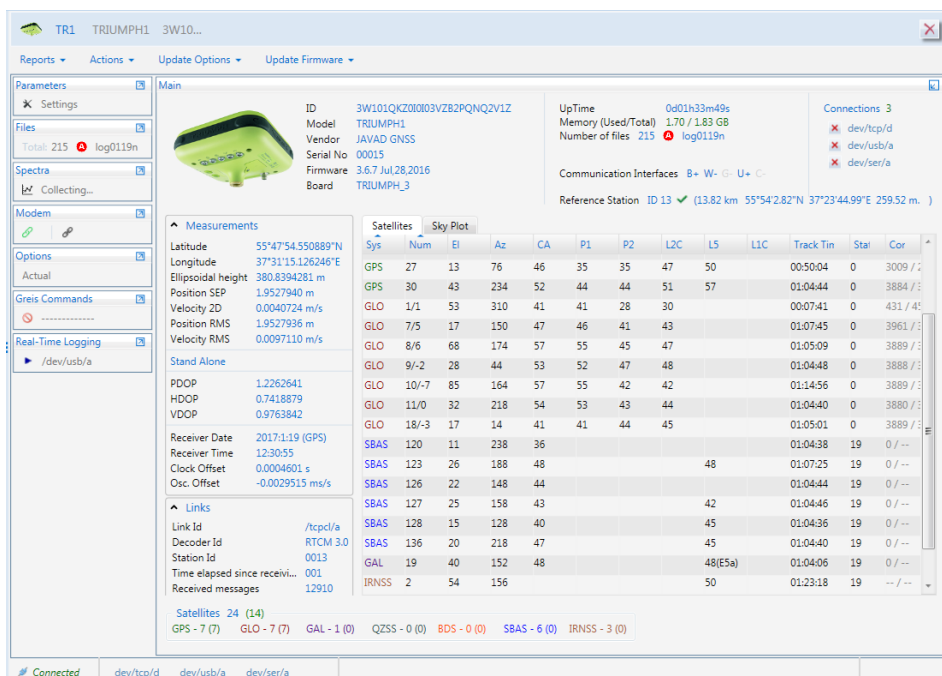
TR1 TRIUMPH1 3W10...

Reports ▾ Actions ▾ Update Options ▾ Update Firmware ▾

Parameters
Settings
Files
Total: 215 log0119n
Spectra
Collecting...
Modem
Options
Actual
Greis Commands
-------------
Real-Time Logging
/dev/usb/a

Main

ID 3W101QKZ0I0I03VZB2PQNQ2V1Z
Model TRIUMPH1
Vendor JAVAD GNSS
Serial No 00015
Firmware 3.6.7 Jul,28,2016
Board TRIUMPH_3

UpTime 0d01h33m49s
Memory (Used/Total) 1.70 / 1.83 GB
Number of files 215 log0119n

Communication Interfaces B+ W- G- U+ C-

Reference Station ID 13 (13.82 km 55°54'2.82"N 37°23'44.99"E 259.52 m. )

Connections 3
dev/tcp/d
dev/usb/a
dev/ser/a

Measurements
Latitude 55°47'54.550889"N
Longitude 37°31'15.126246"E
Ellipsoidal height 380.8394281 m
Position SEP 1.9527940 m
Velocity 2D 0.0040724 m/s
Position RMS 1.9527936 m
Velocity RMS 0.0097110 m/s

Stand Alone

PDOP 1.2262641
HDOP 0.7418879
VDOP 0.9763842

Receiver Date 2017:1:19 (GPS)
Receiver Time 12:30:55
Clock Offset 0.0004601 s
Osc. Offset -0.0029515 ms/s

Links
Link Id /tcpcl/a
Decoder Id RTCM 3.0
Station Id 0013
Time elapsed since receivi... 001
Received messages 12910

Satellites Sky Plot

| Sys | Num | El | Az | CA | P1 | P2 | L2C | L5 | L1C | Track Tin | Stat | Cor |
|---|---|---|---|---|---|---|---|---|---|---|---|---|
| GPS | 27 | 13 | 76 | 46 | 35 | 35 | 47 | 50 | | 00:50:04 | 0 | 3009 / 2 |
| GPS | 30 | 43 | 234 | 52 | 44 | 44 | 51 | 57 | | 01:04:44 | 0 | 3884 / 3 |
| GLO | 1/1 | 53 | 310 | 41 | 41 | 28 | 30 | | | 00:07:41 | 0 | 431 / 45 |
| GLO | 7/5 | 17 | 150 | 47 | 46 | 41 | 43 | | | 01:07:45 | 0 | 3961 / 3 |
| GLO | 8/6 | 68 | 174 | 57 | 55 | 45 | 47 | | | 01:05:09 | 0 | 3889 / 3 |
| GLO | 9/-2 | 28 | 44 | 53 | 52 | 47 | 48 | | | 01:04:48 | 0 | 3888 / 3 |
| GLO | 10/-7 | 85 | 164 | 57 | 55 | 42 | 42 | | | 01:14:56 | 0 | 3889 / 3 |
| GLO | 11/0 | 32 | 218 | 54 | 53 | 43 | 44 | | | 01:04:40 | 0 | 3880 / 3 |
| GLO | 18/-3 | 17 | 14 | 41 | 41 | 44 | 45 | | | 01:05:01 | 0 | 3889 / 3 |
| SBAS | 120 | 11 | 238 | 36 | | | | | | 01:04:38 | 19 | 0 / -- |
| SBAS | 123 | 26 | 188 | 48 | | | | 48 | | 01:07:25 | 19 | 0 / -- |
| SBAS | 126 | 22 | 148 | 44 | | | | | | 01:04:44 | 19 | 0 / -- |
| SBAS | 127 | 25 | 158 | 43 | | | | 42 | | 01:04:46 | 19 | 0 / -- |
| SBAS | 128 | 15 | 128 | 40 | | | | 45 | | 01:04:36 | 19 | 0 / -- |
| SBAS | 136 | 20 | 218 | 47 | | | | 45 | | 01:04:40 | 19 | 0 / -- |
| GAL | 19 | 40 | 152 | 48 | | | | 48(E5a) | | 01:04:06 | 19 | 0 / -- |
| IRNSS | 2 | 54 | 156 | | | | | 50 | | 01:23:18 | 19 | -- / -- |

Satellites 24 (14)
GPS - 7 (7) GLO - 7 (7) GAL - 1 (0) QZSS - 0 (0) BDS - 0 (0) SBAS - 6 (0) IRNSS - 3 (0)

Connected dev/tcp/d dev/usb/a dev/ser/a